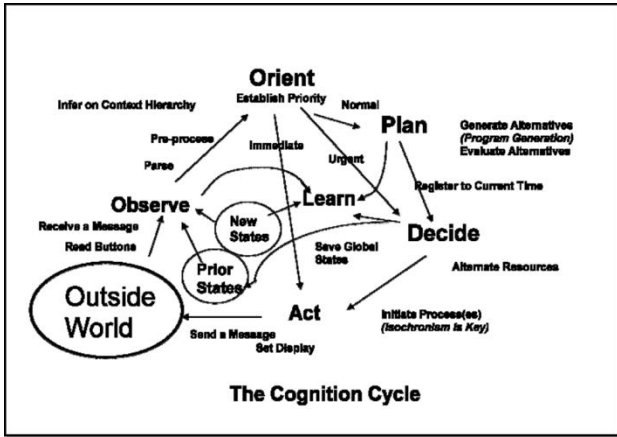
Orient
Establish Priority

Infer on Context Hierarchy

Normal

Plan

Generate Alternatives
(Program Generation)
Evaluate Alternatives

Pre-process

Immediate

Parse

Urgent

Register to Current Time

Observe

Learn

New States

Decide

Receive a Message

Read Buttons

Prior States

Save Global States

Alternate Resources

Outside World

Act

Initiate Process(es)
(Isochronism is Key)

Send a Message

Set Display

The Cognition Cycle